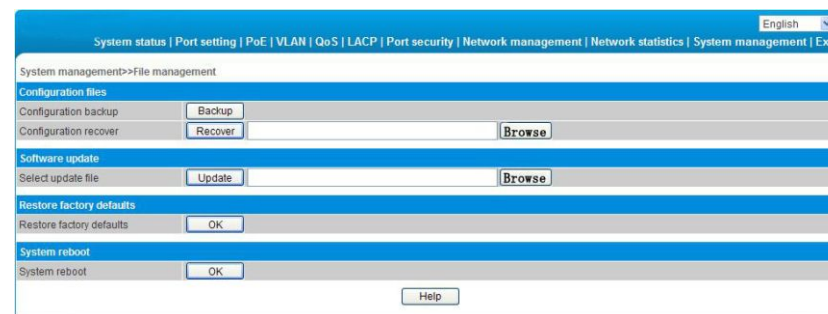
English

System status | Port setting | PoE | VLAN | QoS | LACP | Port security | Network management | Network statistics | System management | Ex

System management>>File management

Configuration files

Configuration backup Backup

Configuration recover Recover Browse

Software update

Select update file Update Browse

Restore factory defaults

Restore factory defaults OK

System reboot

System reboot OK

Help